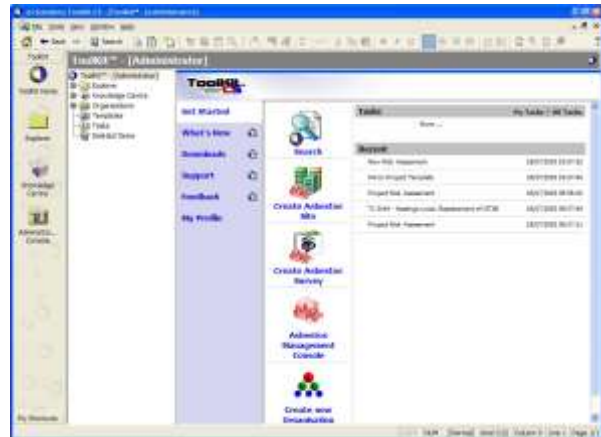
Toolkit™ - [Administrator]

Toolkit

Toolkit Home

Explorer

Knowledge Centre

Administration Console

My Shortcuts

Toolkit™ (Administrator)
Explorer
Knowledge Centre
Organisations
Templates
Tasks
Deleted Items

ToolKit

Get Started

What's New

Downloads

Support

Feedback

My Profile

Search

Create Asbestos Site

Create Asbestos Survey

Asbestos Management Console

Create new Organisation

Tasks | My Tasks | All Tasks

None...

Recent

| | |
|---|---|
| New Risk Assessment | 18/07/2005 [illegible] |
| Word Project Template | 18/07/2005 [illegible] |
| Project Risk Assessment | 18/07/2005 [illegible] |
| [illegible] | 18/07/2005 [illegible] |
| Project Risk Assessment | 18/07/2005 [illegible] |